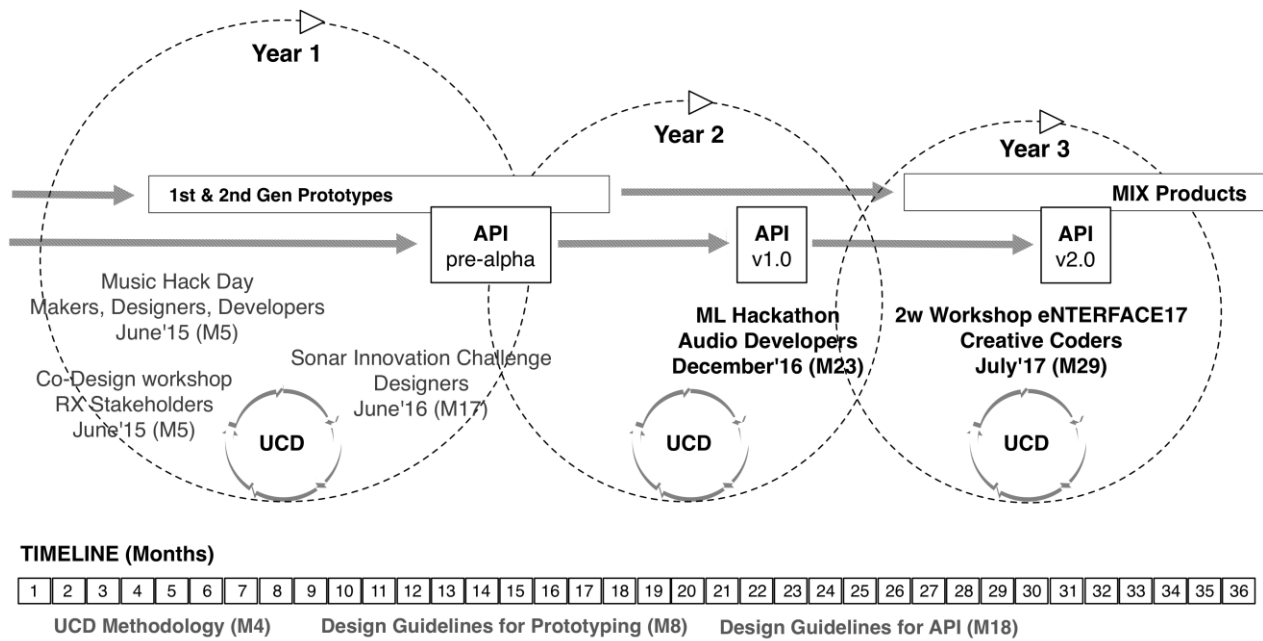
Year 1

Year 2

Year 3

1st & 2nd Gen Prototypes

MIX Products

API
pre-alpha

API
v1.0

API
v2.0

Music Hack Day
Makers, Designers, Developers
June'15 (M5)

Sonar Innovation Challenge
Designers
June'16 (M17)

Co-Design workshop
RX Stakeholders
June'15 (M5)

ML Hackathon
Audio Developers
December'16 (M23)

2w Workshop eNTERFACE17
Creative Coders
July'17 (M29)

UCD

UCD

UCD

TIMELINE (Months)

| 1 | 2 | 3 | 4 | 5 | 6 | 7 | 8 | 9 | 10 | 11 | 12 | 13 | 14 | 15 | 16 | 17 | 18 | 19 | 20 | 21 | 22 | 23 | 24 | 25 | 26 | 27 | 28 | 29 | 30 | 31 | 32 | 33 | 34 | 35 | 36 |
|---|---|---|---|---|---|---|---|---|---|---|---|---|---|---|---|---|---|---|---|---|---|---|---|---|---|---|---|---|---|---|---|---|---|---|---|

UCD Methodology (M4)
Design Guidelines for Prototyping (M8)
Design Guidelines for API (M18)